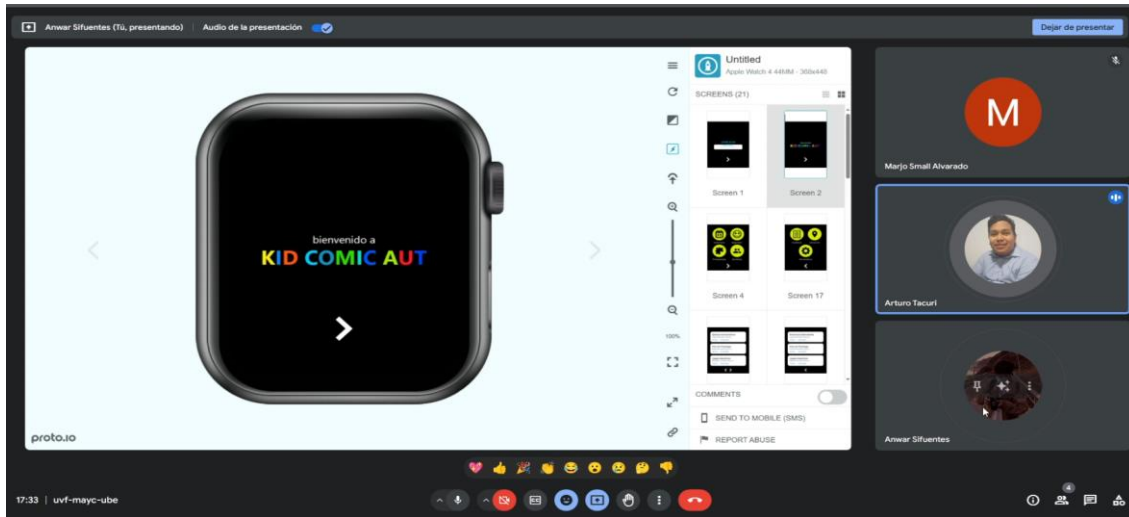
Anwar Sifuentes (Tú, presentando) Audio de la presentación

Dejar de presentar

bienvenido a
KID COMIC AUT

proto.io

Untitled
Apple Watch 4 44MM - 368x448

SCREENS (21)

Screen 1
Screen 2
Screen 4
Screen 17

100%

COMMENTS
SEND TO MOBILE (SMS)
REPORT ABUSE

M
Marjo Small Alvarado

Arturo Tacuri

Anwar Sifuentes

17:33 | uvf-mayc-ube

4